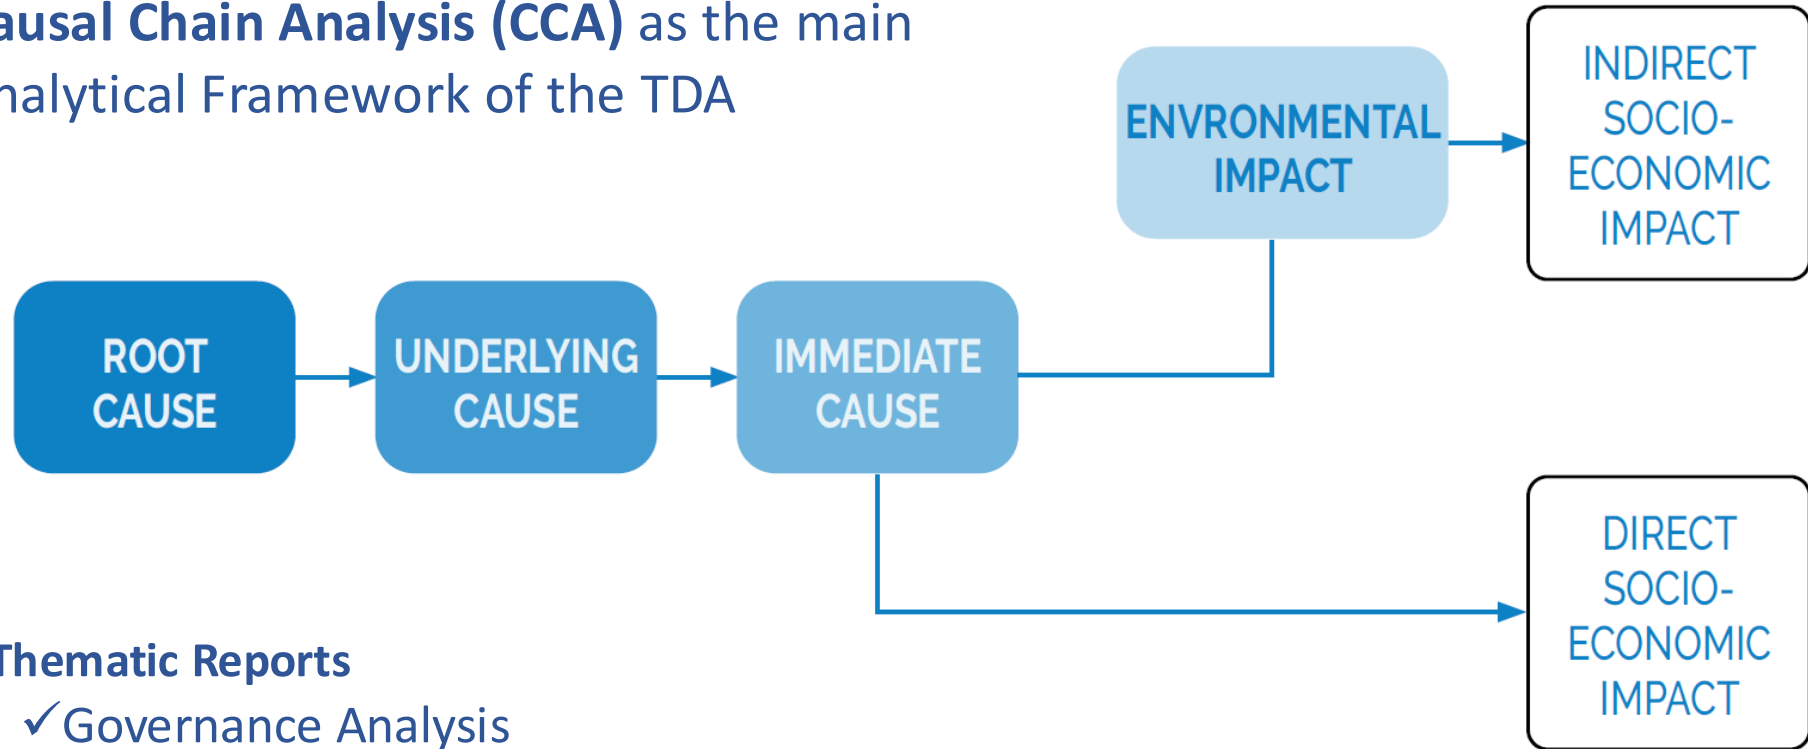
ausal Chain Analysis (CCA) as the main nalytical Framework of the TDA

ENVRONMENTAL IMPACT

INDIRECT SOCIO-ECONOMIC IMPACT

ROOT CAUSE

UNDERLYING CAUSE

IMMEDIATE CAUSE

DIRECT SOCIO-ECONOMIC IMPACT

Thematic Reports

✓Governance Analysis